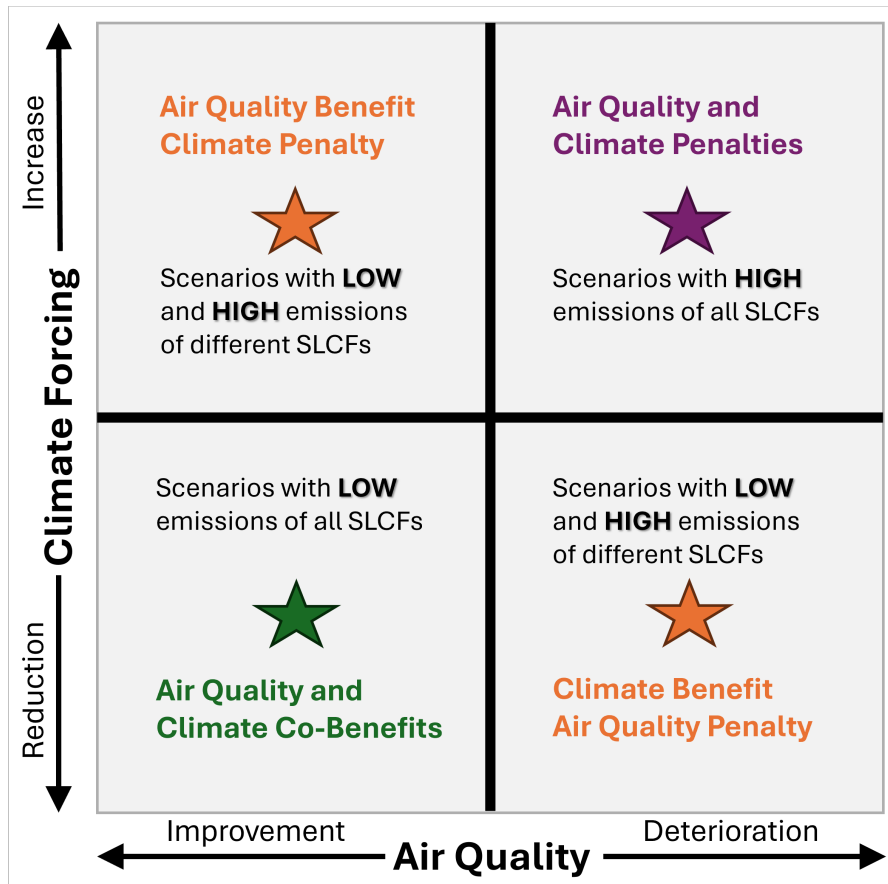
Increase

Climate Forcing

Reduction

Air Quality Benefit
Climate Penalty

Scenarios with **LOW** and **HIGH** emissions of different SLCFs

Air Quality and
Climate Penalties

Scenarios with **HIGH** emissions of all SLCFs

Scenarios with **LOW** emissions of all SLCFs

Air Quality and
Climate Co-Benefits

Scenarios with **LOW** and **HIGH** emissions of different SLCFs

Climate Benefit
Air Quality Penalty

Improvement

Deterioration

Air Quality